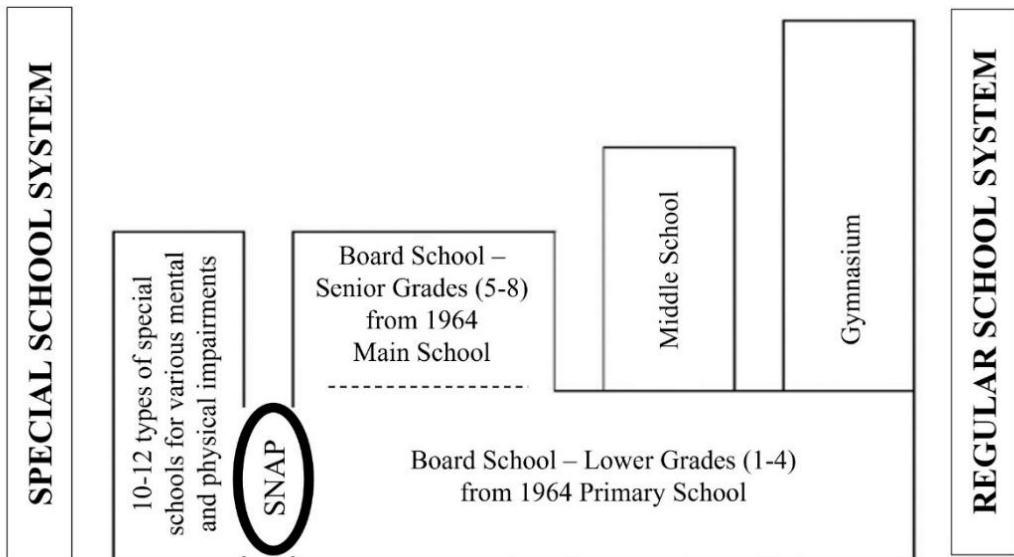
SPECIAL SCHOOL SYSTEM

10-12 types of special schools for various mental and physical impairments

SNAP

Board School – Senior Grades (5-8) from 1964 Main School

Middle School

Gymnasium

Board School – Lower Grades (1-4) from 1964 Primary School

REGULAR SCHOOL SYSTEM